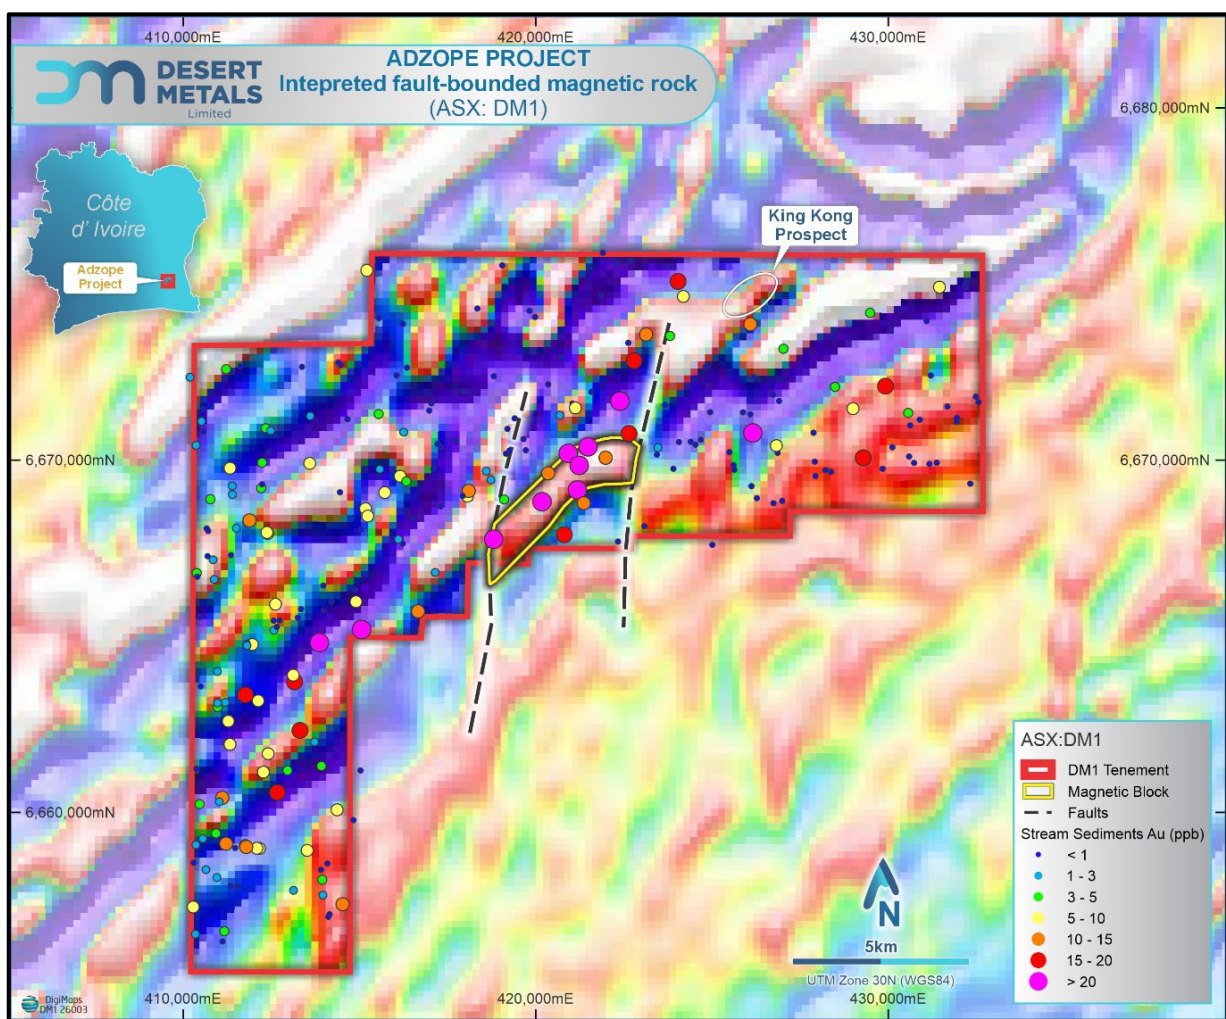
410,000mE

420,000mE

430,000mE

DESERT METALS Limited

ADZOPE PROJECT
Intepreted fault-bounded magnetic rock
(ASX: DM1)

6,680,000mN

Côte d' Ivoire

Adzope Project

King Kong Prospect

6,670,000mN

6,670,000mN

6,660,000mN

ASX:DM1

DM1 Tenement
Magnetic Block
Faults
Stream Sediments Au (ppb)
< 1
1 - 3
3 - 5
5 - 10
10 - 15
15 - 20
> 20

N

5km

UTM Zone 30N (WGS84)

DigiMaps DM1 26003

410,000mE

420,000mE

430,000mE